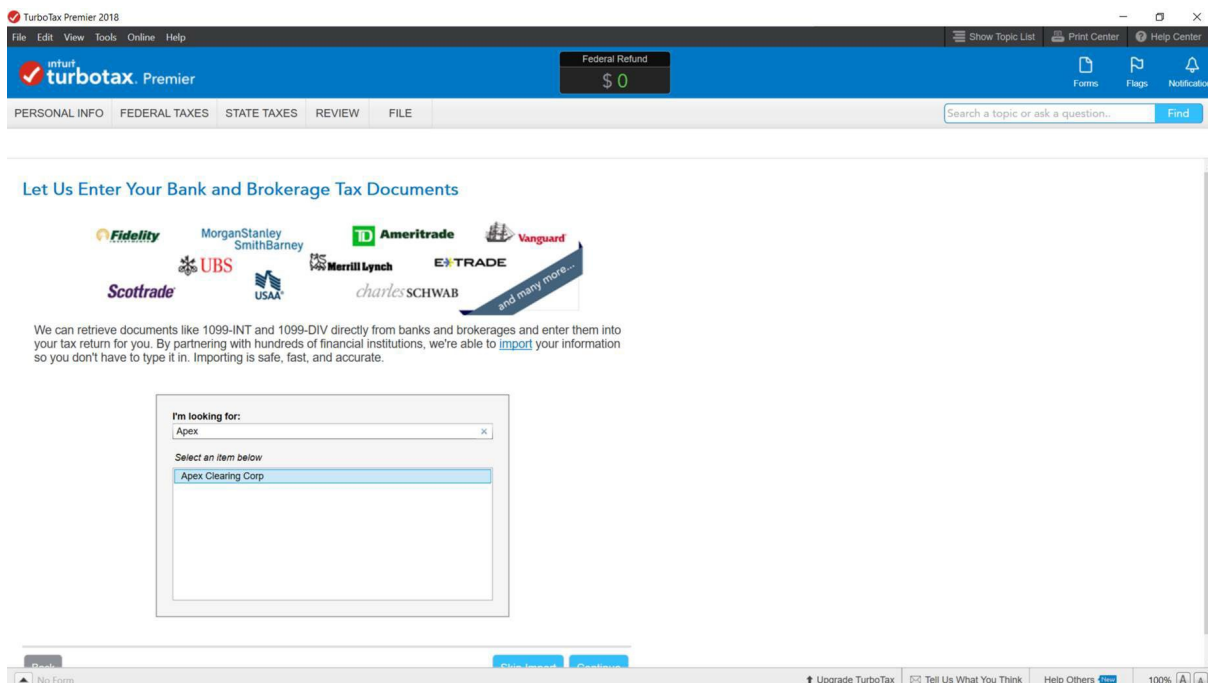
TurboTax Premier 2018

File Edit View Tools Online Help

Show Topic List Print Center Help Center

intuit turbotax. Premier

Federal Refund
$ 0

Forms Flags Notification

PERSONAL INFO FEDERAL TAXES STATE TAXES REVIEW FILE

Search a topic or ask a question..

Find

Let Us Enter Your Bank and Brokerage Tax Documents

Fidelity MorganStanley SmithBarney TD Ameritrade Vanguard UBS Merrill Lynch E*TRADE Scottrade USAA charles SCHWAB and many more...

We can retrieve documents like 1099-INT and 1099-DIV directly from banks and brokerages and enter them into your tax return for you. By partnering with hundreds of financial institutions, we're able to import your information so you don't have to type it in. Importing is safe, fast, and accurate.

I'm looking for:

Apex

Select an item below

Apex Clearing Corp

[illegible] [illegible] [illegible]

No Form

Upgrade TurboTax Tell Us What You Think Help Others New 100%